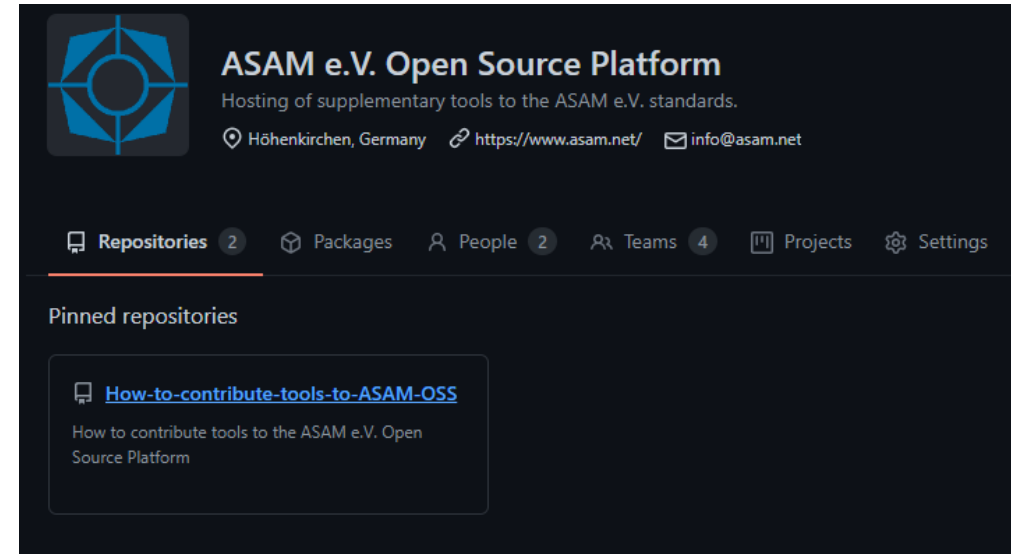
ASAM e.V. Open Source Platform

Hosting of supplementary tools to the ASAM e.V. standards.

Höhenkirchen, Germany https://www.asam.net/ info@asam.net

Repositories 2 Packages People 2 Teams 4 Projects Settings

Pinned repositories

How-to-contribute-tools-to-ASAM-OSS

How to contribute tools to the ASAM e.V. Open Source Platform